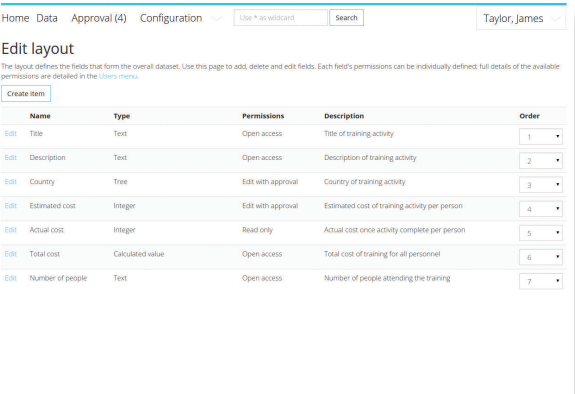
Home Data Approval (4) Configuration

Use * as wildcard

Search

Taylor, James

Edit layout

The layout defines the fields that form the overall dataset. Use this page to add, delete and edit fields. Each field's permissions can be individually defined; full details of the available permissions are detailed in the Users menu.

Create item

| | Name | Type | Permissions | Description | Order |
|---|---|---|---|---|---|
| Edit | Title | Text | Open access | Title of training activity | 1 |
| Edit | Description | Text | Open access | Description of training activity | 2 |
| Edit | Country | Tree | Edit with approval | Country of training activity | 3 |
| Edit | Estimated cost | Integer | Edit with approval | Estimated cost of training activity per person | 4 |
| Edit | Actual cost | Integer | Read only | Actual cost once activity complete per person | 5 |
| Edit | Total cost | Calculated value | Open access | Total cost of training for all personnel | 6 |
| Edit | Number of people | Text | Open access | Number of people attending the training | 7 |